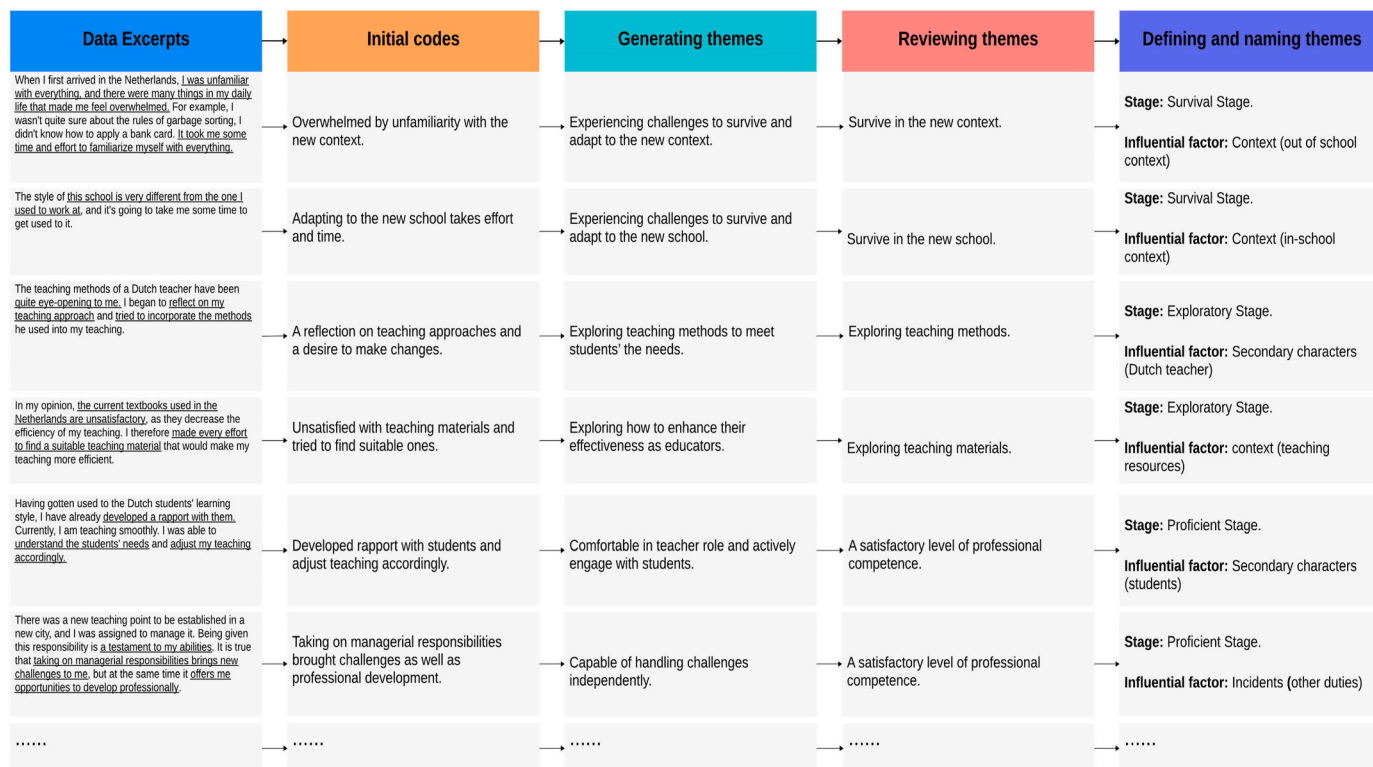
| Data Excerpts | Initial codes | Generating themes | Reviewing themes | Defining and naming themes |
|---|---|---|---|---|
| When I first arrived in the Netherlands, I was unfamiliar with everything, and there were many things in my daily life that made me feel overwhelmed. For example, I wasn't quite sure about the rules of garbage sorting, I didn't know how to apply a bank card. It took me some time and effort to familiarize myself with everything. | Overwhelmed by unfamiliarity with the new context. | Experiencing challenges to survive and adapt to the new context. | Survive in the new context. | **Stage:** Survival Stage. **Influential factor:** Context (out of school context) |
| The style of this school is very different from the one I used to work at, and it's going to take me some time to get used to it. | Adapting to the new school takes effort and time. | Experiencing challenges to survive and adapt to the new school. | Survive in the new school. | **Stage:** Survival Stage. **Influential factor:** Context (in-school context) |
| The teaching methods of a Dutch teacher have been quite eye-opening to me. I began to reflect on my teaching approach and tried to incorporate the methods he used into my teaching. | A reflection on teaching approaches and a desire to make changes. | Exploring teaching methods to meet students' the needs. | Exploring teaching methods. | **Stage:** Exploratory Stage. **Influential factor:** Secondary characters (Dutch teacher) |
| In my opinion, the current textbooks used in the Netherlands are unsatisfactory, as they decrease the efficiency of my teaching. I therefore made every effort to find a suitable teaching material that would make my teaching more efficient. | Unsatisfied with teaching materials and tried to find suitable ones. | Exploring how to enhance their effectiveness as educators. | Exploring teaching materials. | **Stage:** Exploratory Stage. **Influential factor:** context (teaching resources) |
| Having gotten used to the Dutch students' learning style, I have already developed a rapport with them. Currently, I am teaching smoothly. I was able to understand the students' needs and adjust my teaching accordingly. | Developed rapport with students and adjust teaching accordingly. | Comfortable in teacher role and actively engage with students. | A satisfactory level of professional competence. | **Stage:** Proficient Stage. **Influential factor:** Secondary characters (students) |
| There was a new teaching point to be established in a new city, and I was assigned to manage it. Being given this responsibility is a testament to my abilities. It is true that taking on managerial responsibilities brings new challenges to me, but at the same time it offers me opportunities to develop professionally. | Taking on managerial responsibilities brought challenges as well as professional development. | Capable of handling challenges independently. | A satisfactory level of professional competence. | **Stage:** Proficient Stage. **Influential factor:** Incidents (other duties) |
| ...... | ...... | ...... | ...... | ...... |